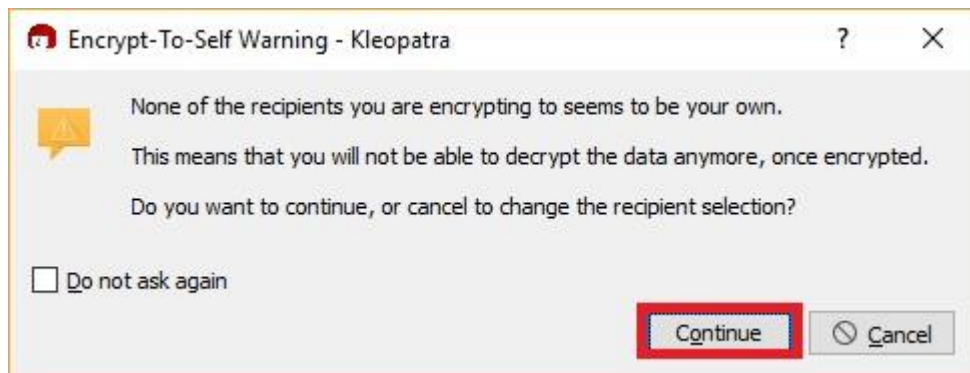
Encrypt-To-Self Warning - Kleopatra

?

×

None of the recipients you are encrypting to seems to be your own.

This means that you will not be able to decrypt the data anymore, once encrypted.

Do you want to continue, or cancel to change the recipient selection?

Do not ask again

Continue

Cancel